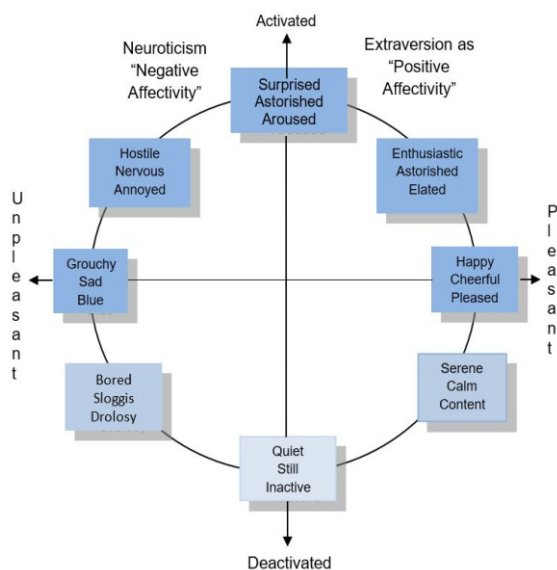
Activated

Neuroticism "Negative Affectivity"

Extraversion as "Positive Affectivity"

Surprised Astorished Aroused

Hostile Nervous Annoyed

Enthusiastic Astorished Elated

Unpleasant

Pleasant

Grouchy Sad Blue

Happy Cheerful Pleased

Bored Sloggis Drolosy

Serene Calm Content

Quiet Still Inactive

Deactivated